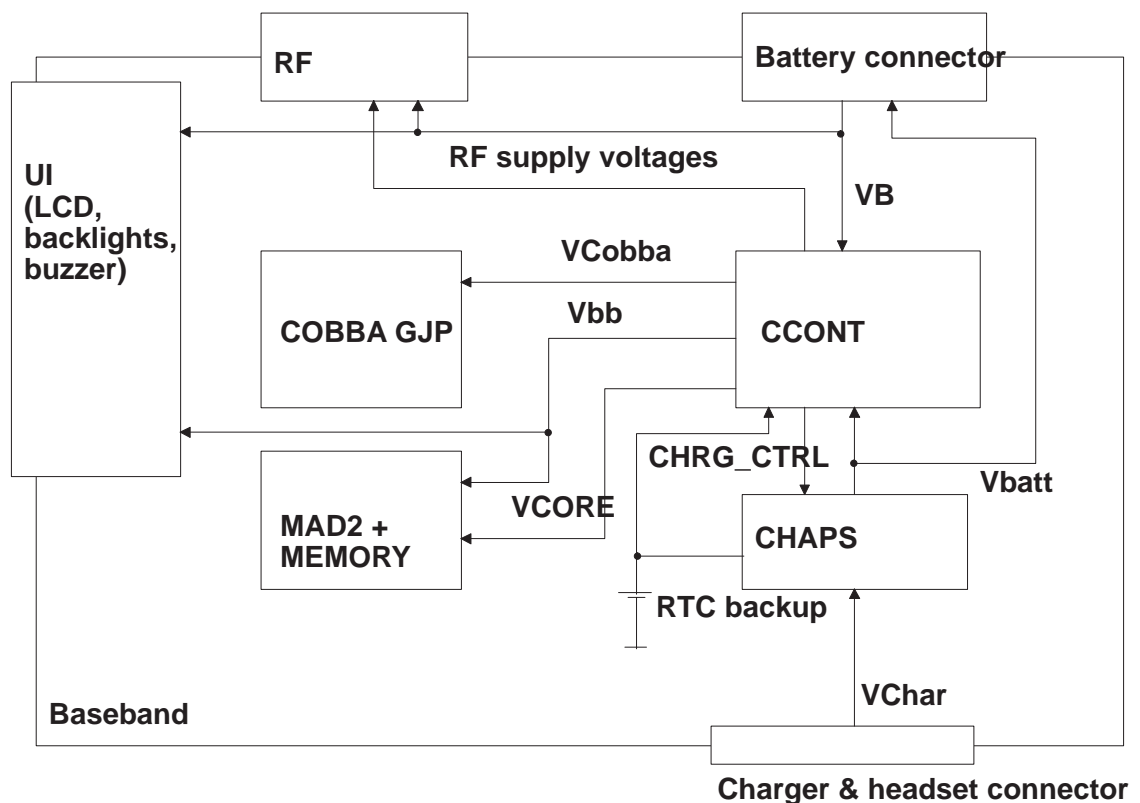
RF

Battery connector

UI
(LCD,
backlights,
buzzer)

RF supply voltages

VB

VCobba

COBBA GJP

Vbb

CCONT

CHRG_CTRL

Vbatt

MAD2 +
MEMORY

VCORE

CHAPS

RTC backup

VChar

Baseband

Charger & headset connector